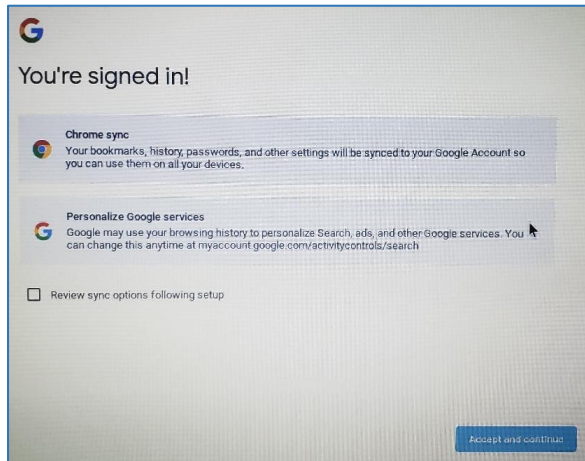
G

You're signed in!

Chrome sync
Your bookmarks, history, passwords, and other settings will be synced to your Google Account so you can use them on all your devices.

Personalize Google services
Google may use your browsing history to personalize Search, ads, and other Google services. You can change this anytime at myaccount.google.com/activitycontrols/search

Review sync options following setup

Accept and continue